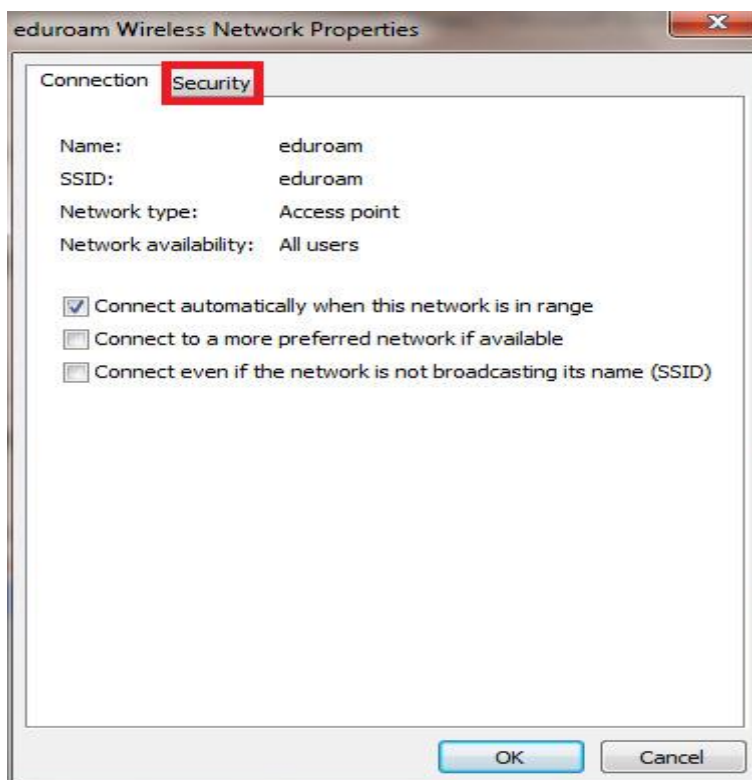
eduroam Wireless Network Properties

Connection Security

Name: eduroam
SSID: eduroam
Network type: Access point
Network availability: All users

Connect automatically when this network is in range
Connect to a more preferred network if available
Connect even if the network is not broadcasting its name (SSID)

OK Cancel